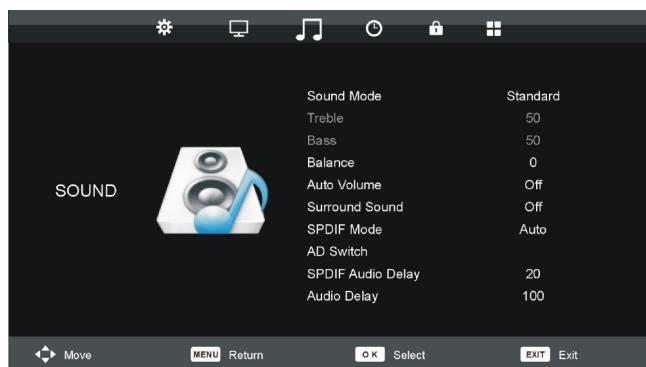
SOUND

| | |
|---|---|
| Sound Mode | Standard |
| Treble | 50 |
| Bass | 50 |
| Balance | 0 |
| Auto Volume | Off |
| Surround Sound | Off |
| SPDIF Mode | Auto |
| AD Switch | |
| SPDIF Audio Delay | 20 |
| Audio Delay | 100 |

Move MENU Return OK Select EXIT Exit